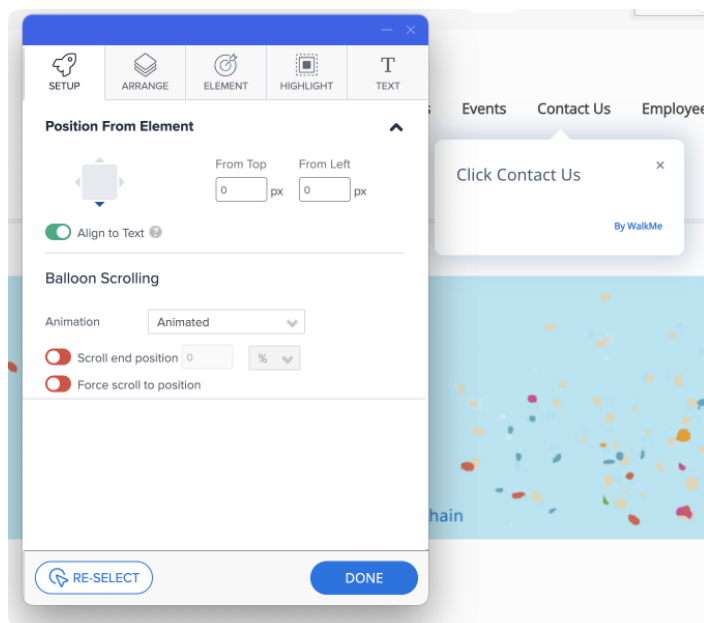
SETUP ARRANGE ELEMENT HIGHLIGHT TEXT

Position From Element

From Top 0 px From Left 0 px

Align to Text

Balloon Scrolling

Animation Animated

Scroll end position 0 %

Force scroll to position

RE-SELECT DONE

s Events Contact Us Employee

Click Contact Us

By WalkMe

hain